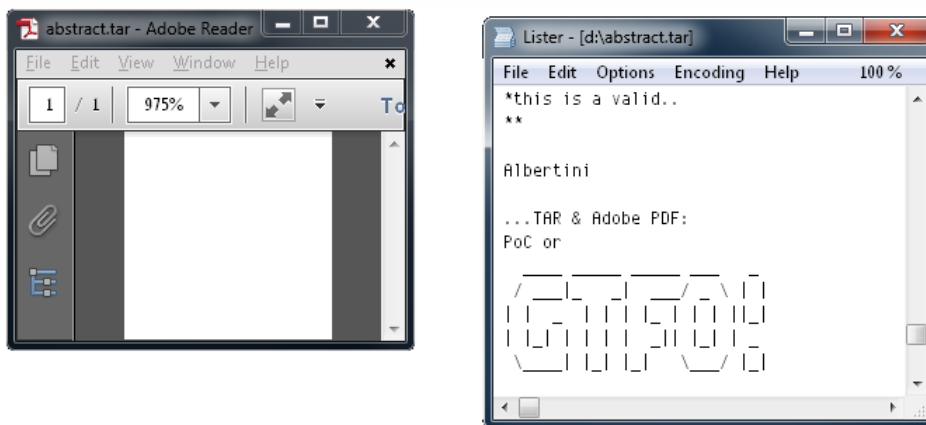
abstract.tar - Adobe Reader

File Edit View Window Help

1 / 1 975%

To

Lister - [d:\abstract.tar]

File Edit Options Encoding Help 100 %

*this is a valid..
**

Albertini

...TAR & Adobe PDF:
PoC or

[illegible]